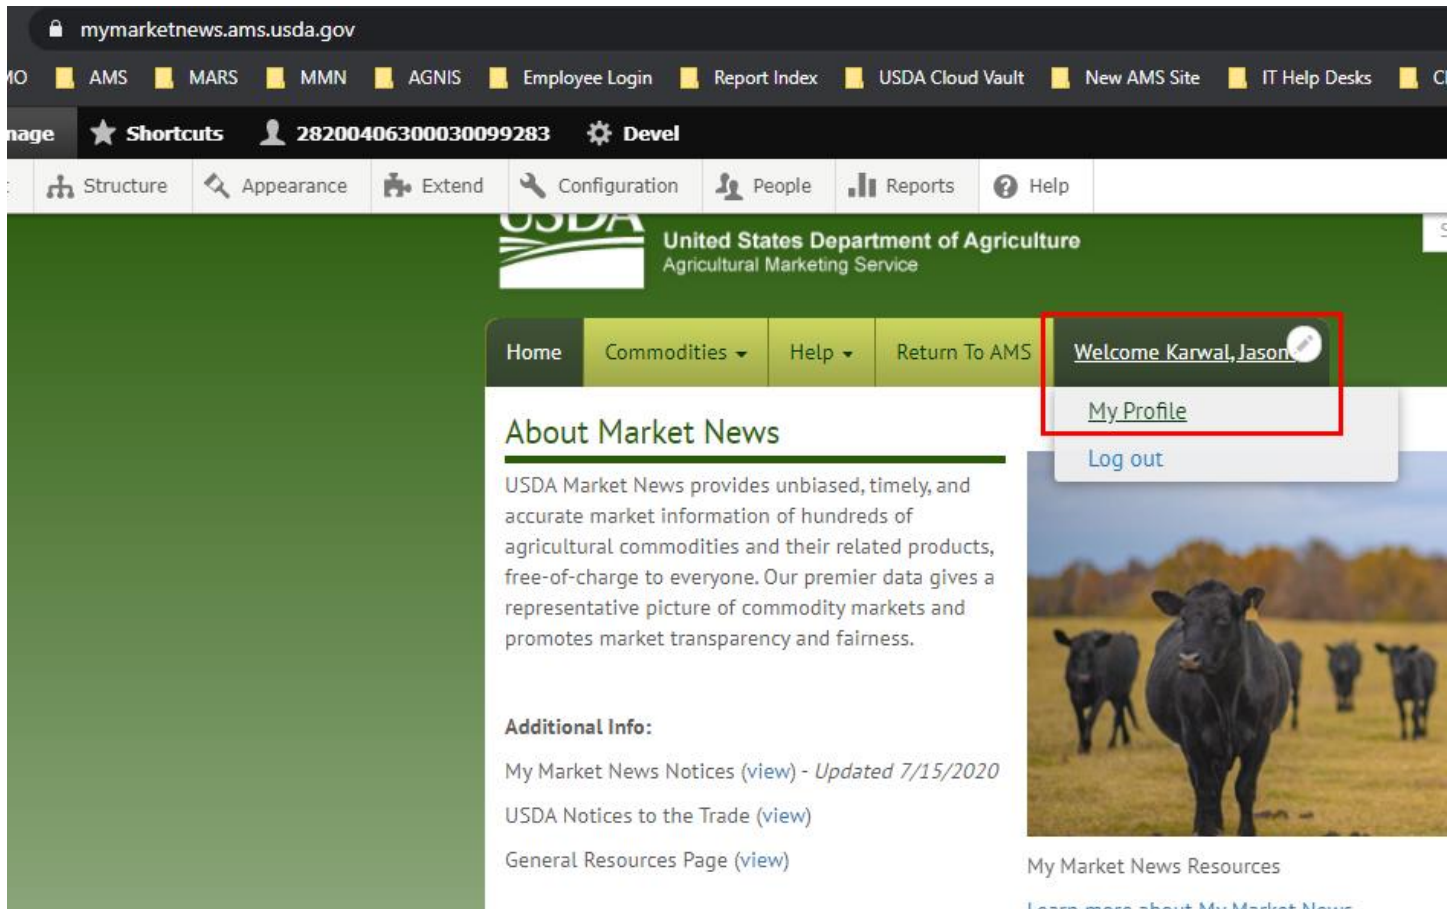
mymarketnews.ams.usda.gov

MO AMS MARS MMN AGNIS Employee Login Report Index USDA Cloud Vault New AMS Site IT Help Desks C

nage Shortcuts 28200406300030099283 Devel

Structure Appearance Extend Configuration People Reports Help

USDA United States Department of Agriculture Agricultural Marketing Service

Home Commodities Help Return To AMS Welcome Karwal, Jason

My Profile
Log out

About Market News

USDA Market News provides unbiased, timely, and accurate market information of hundreds of agricultural commodities and their related products, free-of-charge to everyone. Our premier data gives a representative picture of commodity markets and promotes market transparency and fairness.

Additional Info:

My Market News Notices (view) - Updated 7/15/2020

USDA Notices to the Trade (view)

General Resources Page (view)

My Market News Resources

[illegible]